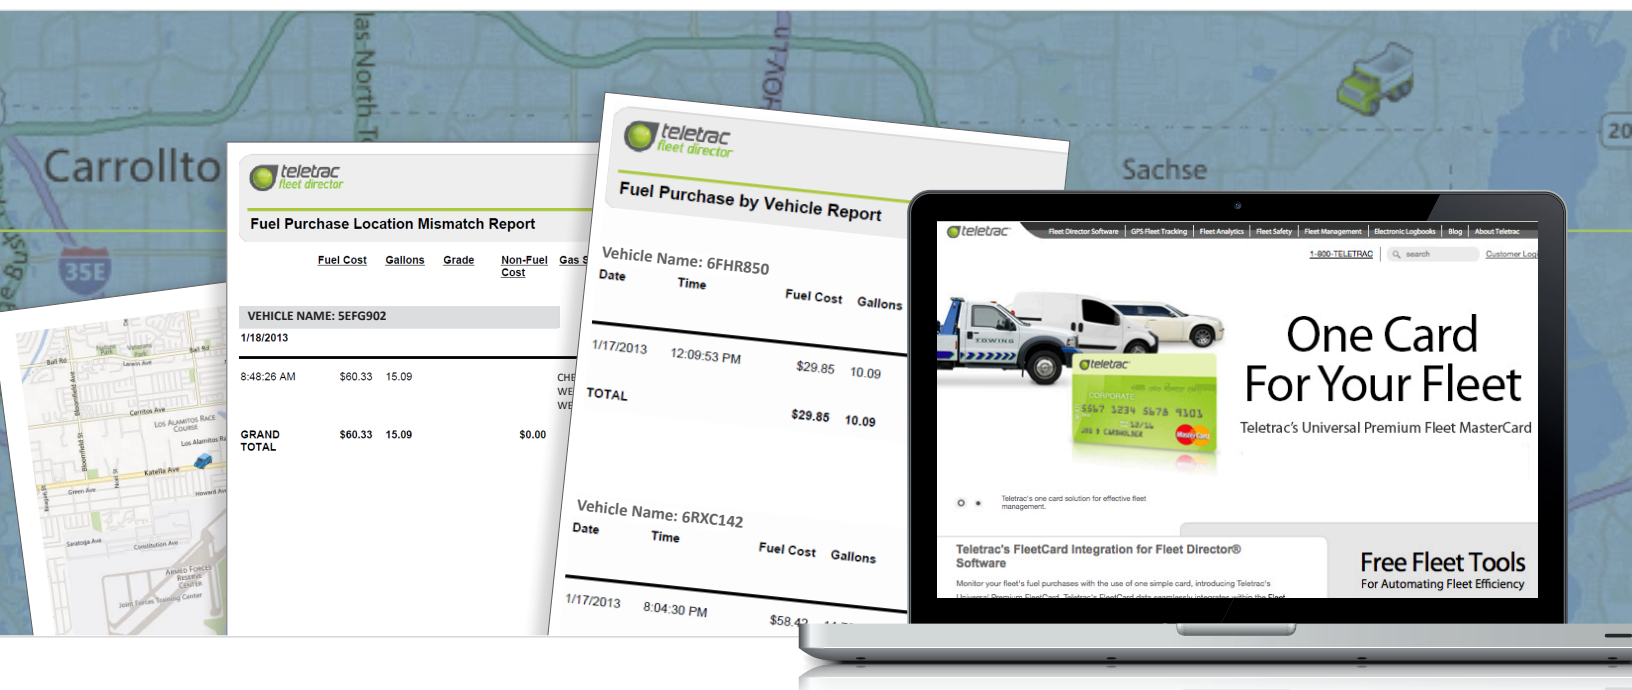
Carrollto

las-North-T

HOV-Ln

Sachse

35E

20

Ball Rd

Lincoln Ave

Ball Rd

Cerritos Ave

Los Alamitos Race Course

Los Alamitos Rd

Katella Ave

Green Ave

Howard Ave

Saratoga Ave

Constitution Ave

Armed Forces Reserve Center

Joint Forces Training Center

teletrac fleet director

Fuel Purchase Location Mismatch Report

| Fuel Cost | Gallons | Grade | Non-Fuel Cost | Gas S |
|---|---|---|---|---|

VEHICLE NAME: 5EFG902

1/18/2013

8:48:26 AM $60.33 15.09 CHE WE WE

GRAND TOTAL $60.33 15.09 $0.00

teletrac fleet director

Fuel Purchase by Vehicle Report

Vehicle Name: 6FHR850

| Date | Time | Fuel Cost | Gallons |
|---|---|---|---|
| 1/17/2013 | 12:09:53 PM | $29.85 | 10.09 |
| TOTAL | | $29.85 | 10.09 |

Vehicle Name: 6RXC142

| Date | Time | Fuel Cost | Gallons |
|---|---|---|---|
| 1/17/2013 | 8:04:30 PM | $58.4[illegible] | |

teletrac

Fleet Director Software | GPS Fleet Tracking | Fleet Analytics | Fleet Safety | Fleet Management | Electronic Logbooks | Blog | About Teletrac

1-800-TELETRAC | search | Customer Log

TOWING

teletrac

CORPORATE

5567 1234 5678 9101

12/16

JOE Q CARDHOLDER

MasterCard

One Card For Your Fleet

Teletrac's Universal Premium Fleet MasterCard

Teletrac's one card solution for effective fleet management.

Teletrac's FleetCard Integration for Fleet Director® Software

Monitor your fleet's fuel purchases with the use of one simple card, introducing Teletrac's

Free Fleet Tools

For Automating Fleet Efficiency